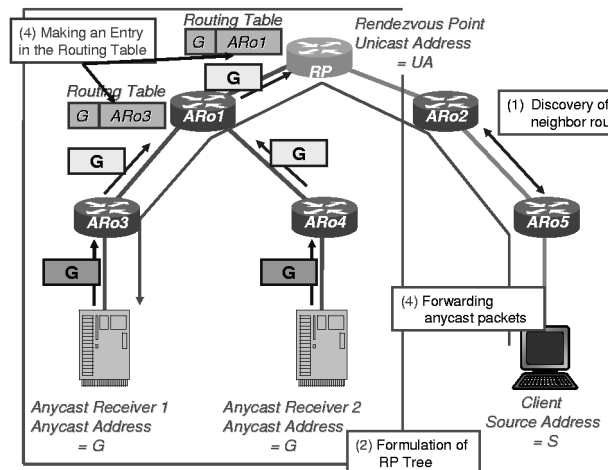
(4) Making an Entry in the Routing Table

Routing Table

| G | ARo1 |
|---|---|

Rendezvous Point Unicast Address = UA

RP

G

Routing Table

| G | ARo3 |
|---|---|

ARo1

ARo2

(1) Discovery of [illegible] neighbor rou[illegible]

G

G

ARo3

ARo4

ARo5

G

G

(4) Forwarding anycast packets

Anycast Receiver 1 Anycast Address = G

Anycast Receiver 2 Anycast Address = G

Client Source Address = S

(2) Formulation of RP Tree